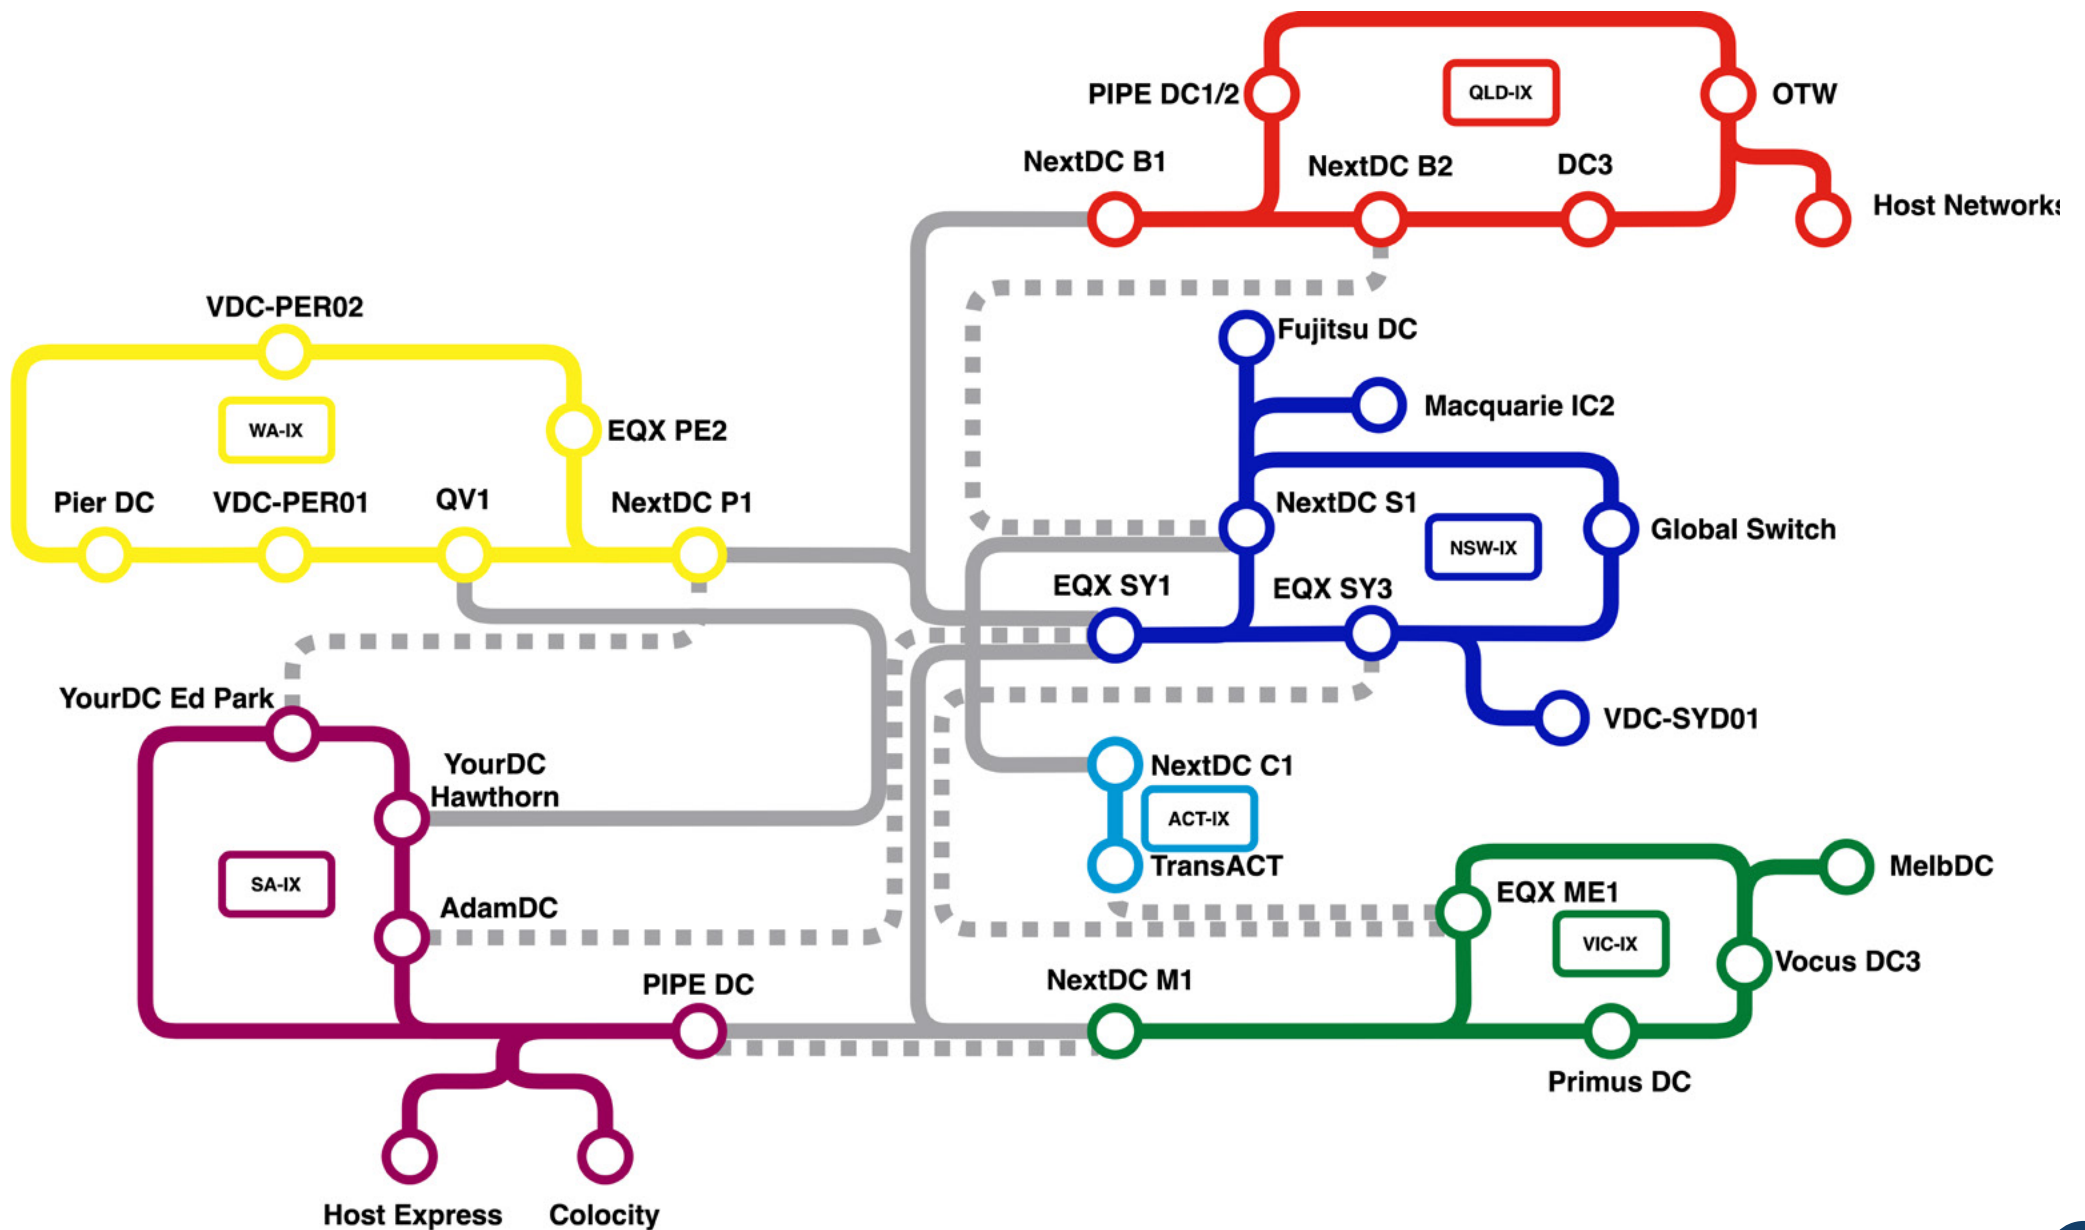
PIPE DC1/2
QLD-IX
OTW
NextDC B1
NextDC B2
DC3
Host Networks
VDC-PER02
Fujitsu DC
Macquarie IC2
WA-IX
EQX PE2
Pier DC
VDC-PER01
QV1
NextDC P1
NextDC S1
NSW-IX
Global Switch
EQX SY1
EQX SY3
YourDC Ed Park
VDC-SYD01
YourDC Hawthorn
NextDC C1
ACT-IX
SA-IX
TransACT
MelbDC
EQX ME1
AdamDC
VIC-IX
Vocus DC3
PIPE DC
NextDC M1
Primus DC
Host Express
Colocity